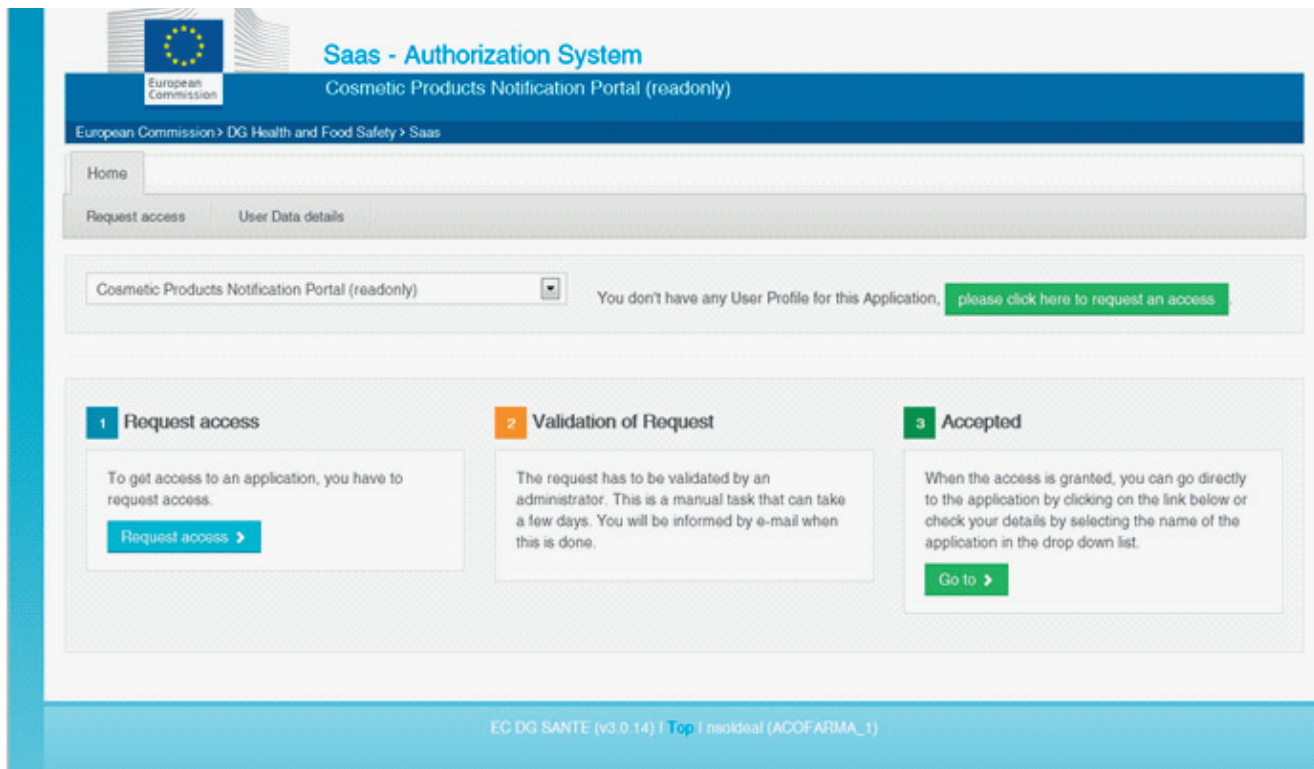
European Commission

Saas - Authorization System

Cosmetic Products Notification Portal (readonly)

European Commission > DG Health and Food Safety > Saas

Home

Request access

User Data details

Cosmetic Products Notification Portal (readonly)

You don't have any User Profile for this Application, please click here to request an access

1 Request access

To get access to an application, you have to request access.

Request access >

2 Validation of Request

The request has to be validated by an administrator. This is a manual task that can take a few days. You will be informed by e-mail when this is done.

3 Accepted

When the access is granted, you can go directly to the application by clicking on the link below or check your details by selecting the name of the application in the drop down list.

Go to >

EC DG SANTE (v3.0.14) | Top | nsoldeal (ACOFARMA_1)